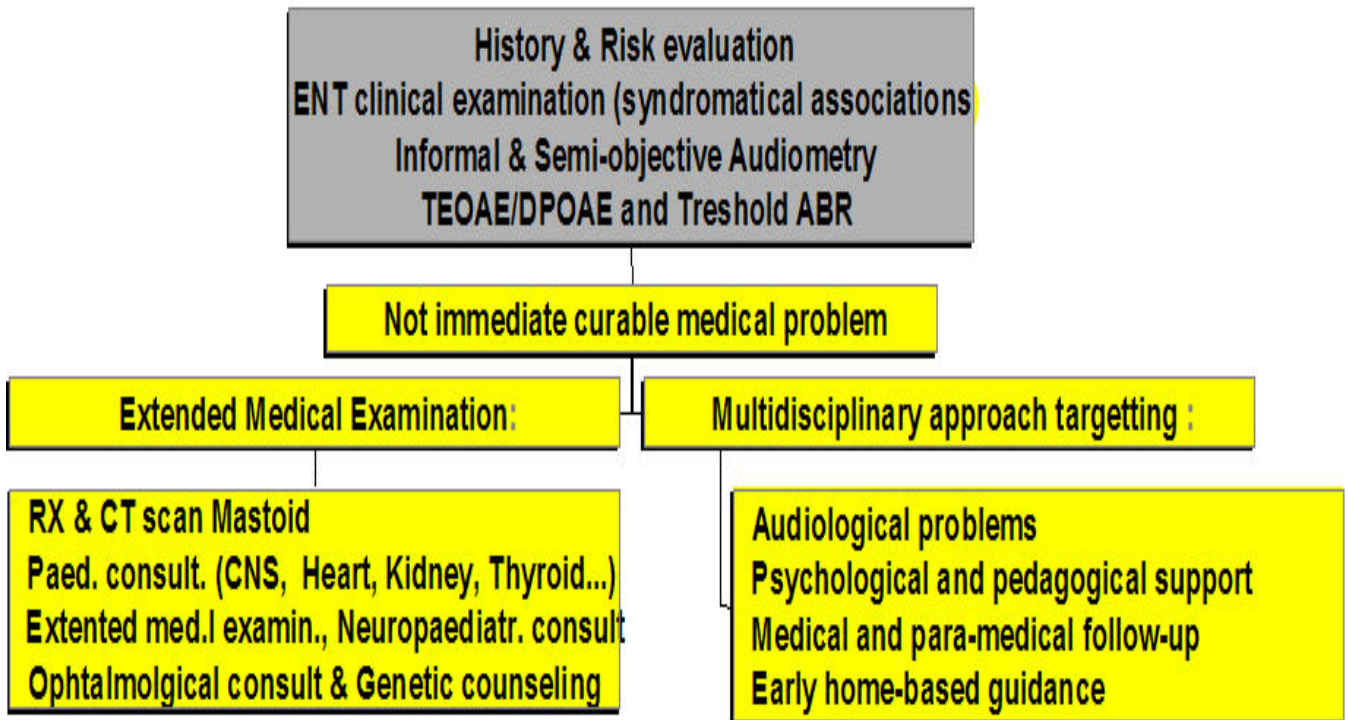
History & Risk evaluation
ENT clinical examination (syndromatical associations)
Informal & Semi-objective Audiometry
TEOAE/DPOAE and Treshold ABR

Not immediate curable medical problem

Extended Medical Examination:

Multidisciplinary approach targetting :

RX & CT scan Mastoid
Paed. consult. (CNS, Heart, Kidney, Thyroid...)
Extented med.l examin., Neuropaediatr. consult
Ophtalmolgical consult & Genetic counseling

Audiological problems
Psychological and pedagogical support
Medical and para-medical follow-up
Early home-based guidance